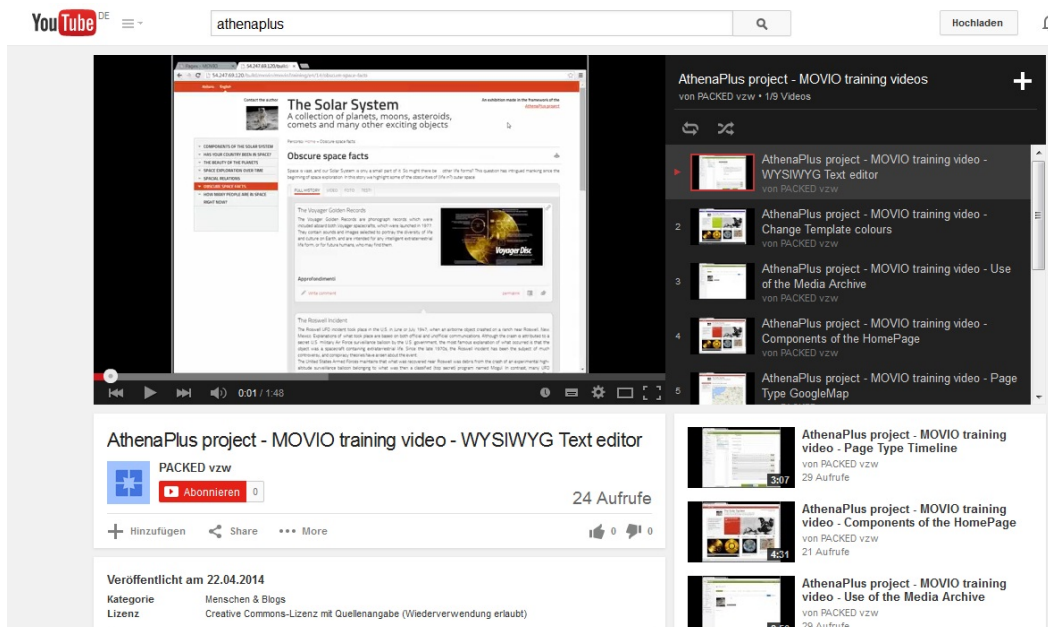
YouTube DE

athenaplus

Hochladen

The Solar System
A collection of planets, moons, asteroids, comets and many other exciting objects

COMPONENTS OF THE SOLAR SYSTEM
HAS YOUR COUNTRY BEEN IN SPACE?
THE BEAUTY OF THE PLANETS
SPACE EXPLORATION OVER TIME
SPECIAL RELATIONS
OBSCURE SPACE FACTS
HOW MANY PEOPLE ARE IN SPACE RIGHT NOW?

Obscure space facts

The Voyager Golden Record

Voyager Disc

Approfondimenti

The Roswell Incident

0:01 / 1:48

AthenaPlus project - MOVIO training videos
von PACKED vzw • 1/9 Videos

AthenaPlus project - MOVIO training video - WYSIWYG Text editor
von PACKED vzw

2 AthenaPlus project - MOVIO training video - Change Template colours
von PACKED vzw

3 AthenaPlus project - MOVIO training video - Use of the Media Archive
von PACKED vzw

4 AthenaPlus project - MOVIO training video - Components of the HomePage
von PACKED vzw

5 AthenaPlus project - MOVIO training video - Page Type GoogleMap

AthenaPlus project - MOVIO training video - WYSIWYG Text editor

PACKED vzw
Abonnieren 0

24 Aufrufe

Hinzufügen Share More 0 0

Veröffentlicht am 22.04.2014
Kategorie Menschen & Blogs
Lizenz Creative Commons-Lizenz mit Quellenangabe (Wiederverwendung erlaubt)

AthenaPlus project - MOVIO training video - Page Type Timeline
von PACKED vzw
29 Aufrufe
3:07

AthenaPlus project - MOVIO training video - Components of the HomePage
von PACKED vzw
21 Aufrufe
4:31

AthenaPlus project - MOVIO training video - Use of the Media Archive
von PACKED vzw
29 Aufrufe